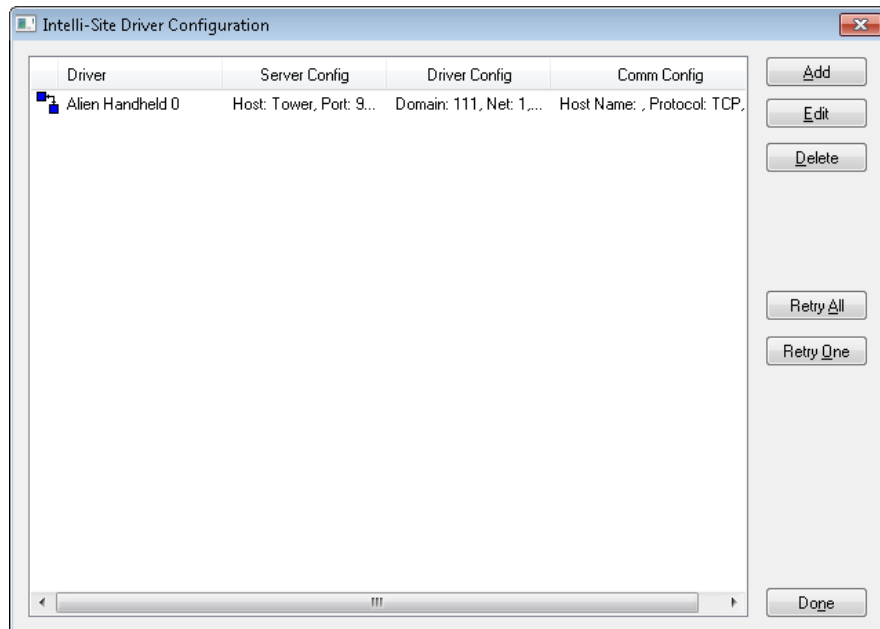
Intelli-Site Driver Configuration

| Driver | Server Config | Driver Config | Comm Config |
|---|---|---|---|
| Alien Handheld 0 | Host: Tower, Port: 9... | Domain: 111, Net: 1,... | Host Name: , Protocol: TCP, |

Add
Edit
Delete
Retry All
Retry One
Done